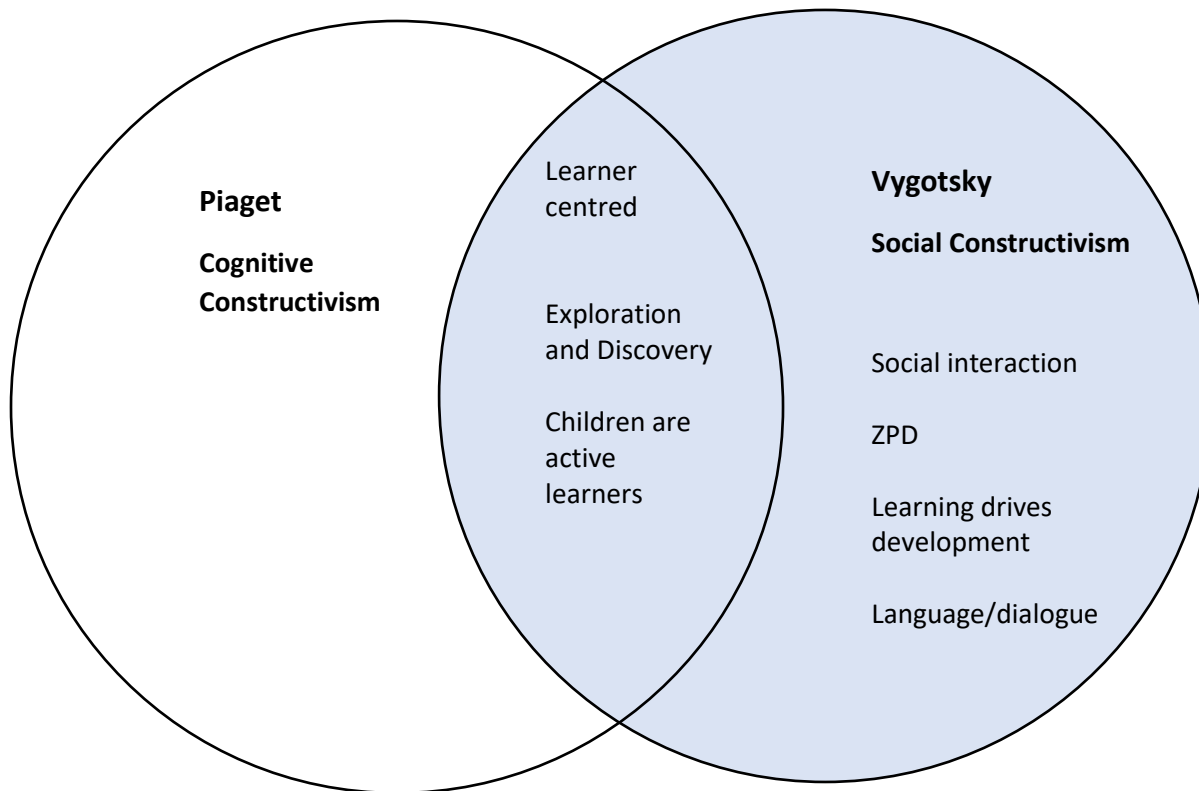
Piaget

Cognitive Constructivism

Learner centred

Exploration and Discovery

Children are active learners

Vygotsky

Social Constructivism

Social interaction

ZPD

Learning drives development

Language/dialogue